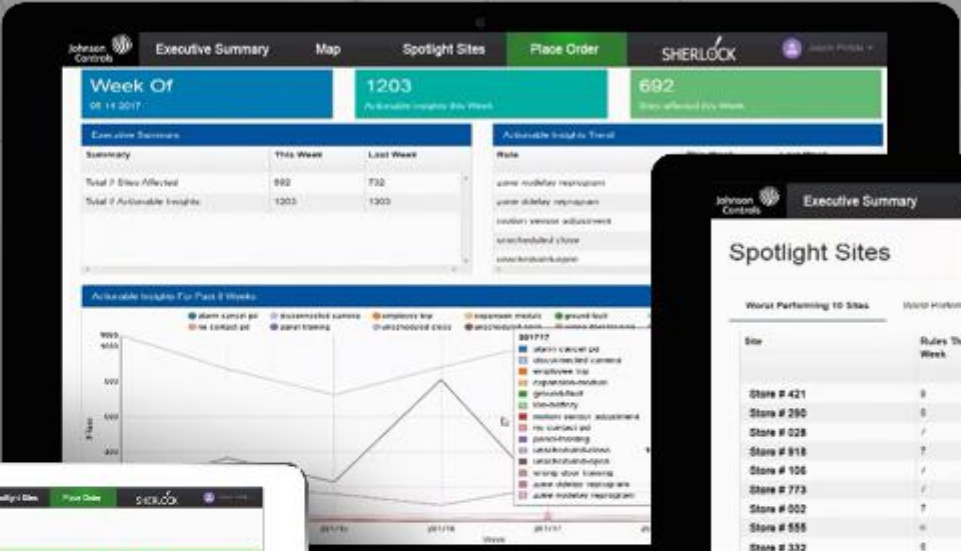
Johnson Controls

Executive Summary

Map

Spotlight Sites

Place Order

SHERLOCK

Week Of

05 14 2017

1203

Actionable Insights this Week

692

Sites affected this Week

Executive Summary

| Summary | This Week | Last Week |
|---|---|---|
| Total # Sites Affected | 692 | 732 |
| Total # Actionable Insights | 1203 | 1303 |

Actionable Insights Trend

Rule

zone modeler reprogram

zone deleter reprogram

motion sensor adjustment

unscheduled close

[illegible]

Actionable Insights For Past 8 Weeks

alarm cancel pd

disconnected camera

employee trip

expansion module

ground fault

no contact pd

panel training

unscheduled close

201717

alarm cancel pd

disconnected camera

employee trip

expansion module

ground fault

low battery

motion sensor adjustment

no contact pd

panel training

unscheduled close

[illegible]

wrong door training

zone deleter reprogram

zone modeler reprogram

Place

Week

Johnson Controls

Executive Summary

Spotlight Sites

Worst Performing 10 Sites

Site

Rules Th Week

Store # 421

Store # 290

Store # 028

Store # 918

Store # 106

Store # 773

Store # 002

Store # 555

Store # 332

Spotlight Sites

Place Order

SHERLOCK